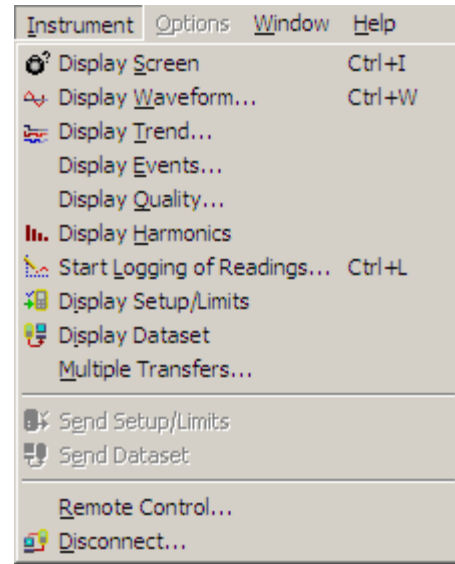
Instrument Options Window Help

Display Screen Ctrl+I
Display Waveform... Ctrl+W
Display Trend...
Display Events...
Display Quality...
Display Harmonics
Start Logging of Readings... Ctrl+L
Display Setup/Limits
Display Dataset
Multiple Transfers...

Send Setup/Limits
Send Dataset

Remote Control...
Disconnect...